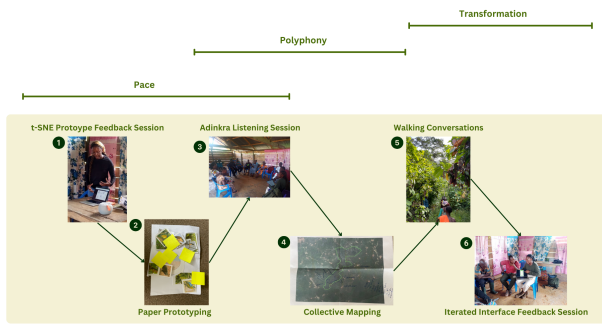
Transformation

Polyphony

Pace

t-SNE Protoype Feedback Session

1

2

Paper Prototyping

Adinkra Listening Session

3

4

Collective Mapping

Walking Conversations

5

6

Iterated Interface Feedback Session